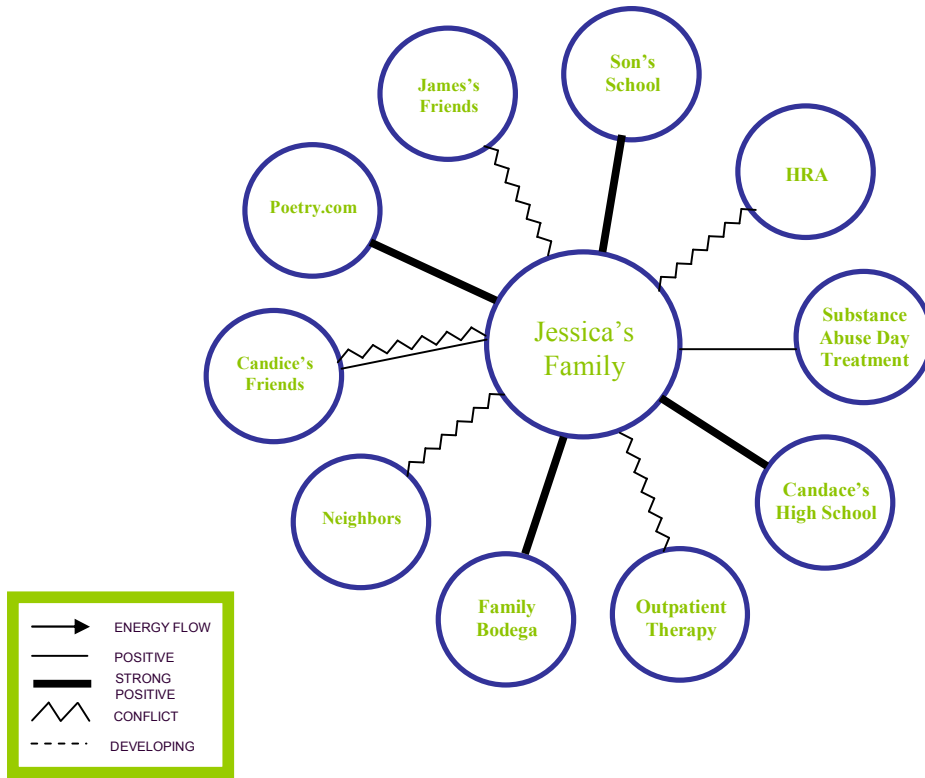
Son's School

James's Friends

HRA

Poetry.com

Jessica's Family

Substance Abuse Day Treatment

Candice's Friends

Neighbors

Candace's High School

Family Bodega

Outpatient Therapy

ENERGY FLOW
POSITIVE
STRONG POSITIVE
CONFLICT
DEVELOPING